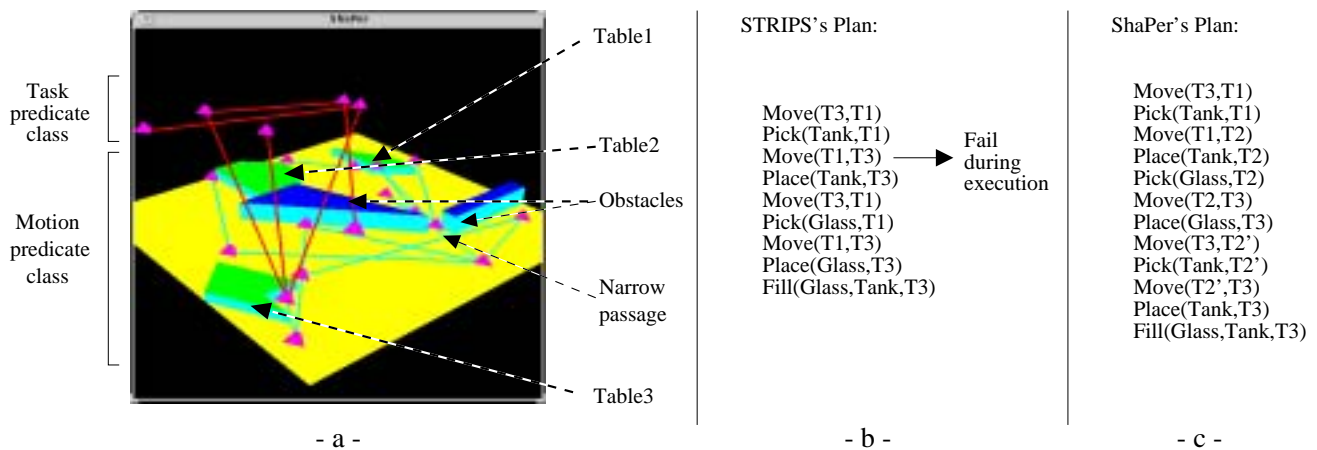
ShaPer

Task predicate class

Motion predicate class

Table1

Table2

Obstacles

Narrow passage

Table3

- a -

STRIPS's Plan:

Move(T3,T1)
Pick(Tank,T1)
Move(T1,T3)
Place(Tank,T3)
Move(T3,T1)
Pick(Glass,T1)
Move(T1,T3)
Place(Glass,T3)
Fill(Glass,Tank,T3)

Fail during execution

- b -

ShaPer's Plan:

Move(T3,T1)
Pick(Tank,T1)
Move(T1,T2)
Place(Tank,T2)
Pick(Glass,T2)
Move(T2,T3)
Place(Glass,T3)
Move(T3,T2')
Pick(Tank,T2')
Move(T2',T3)
Place(Tank,T3)
Fill(Glass,Tank,T3)

- c -